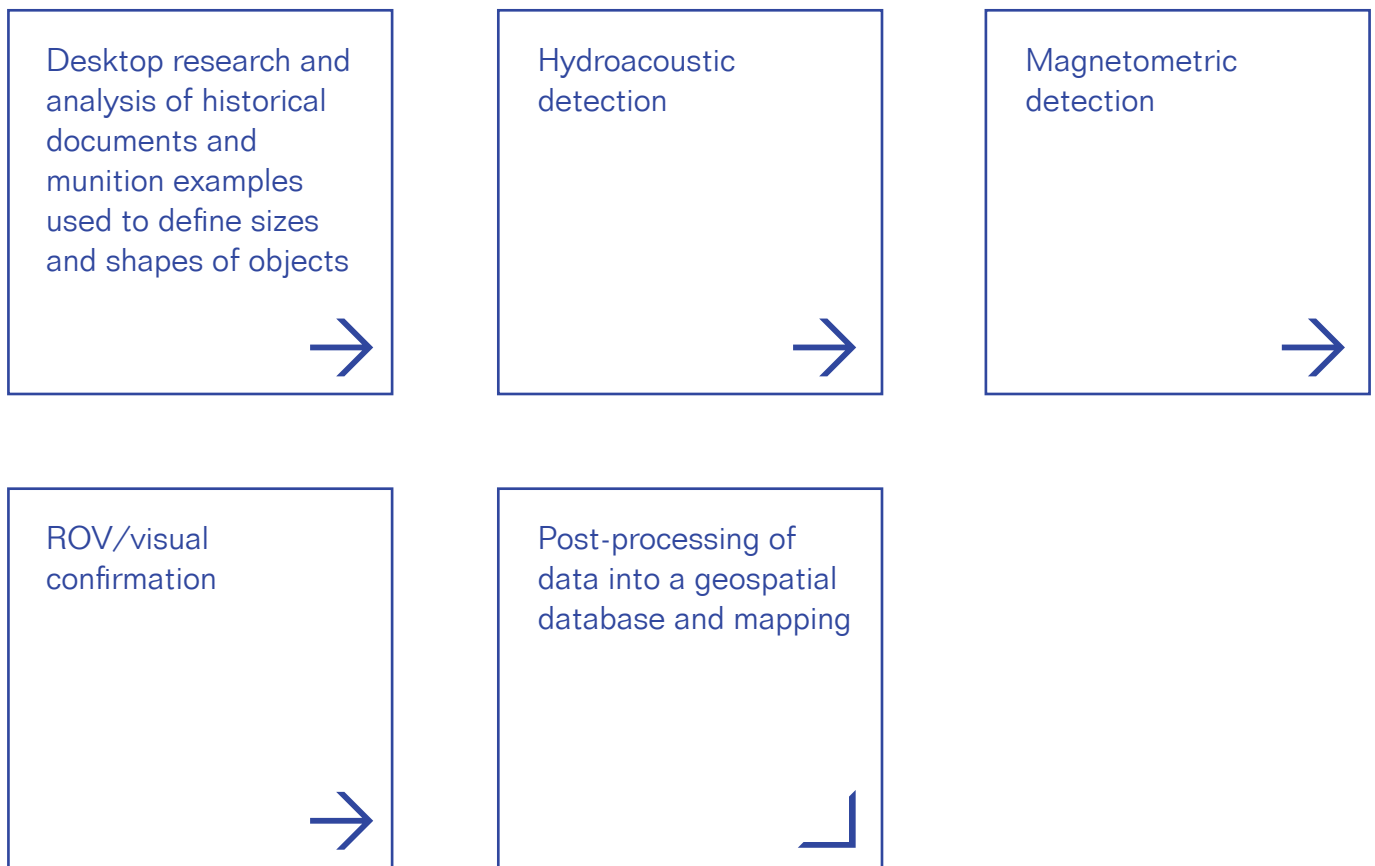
Desktop research and analysis of historical documents and munition examples used to define sizes and shapes of objects

Hydroacoustic detection

Magnetometric detection

ROV/visual confirmation

Post-processing of data into a geospatial database and mapping